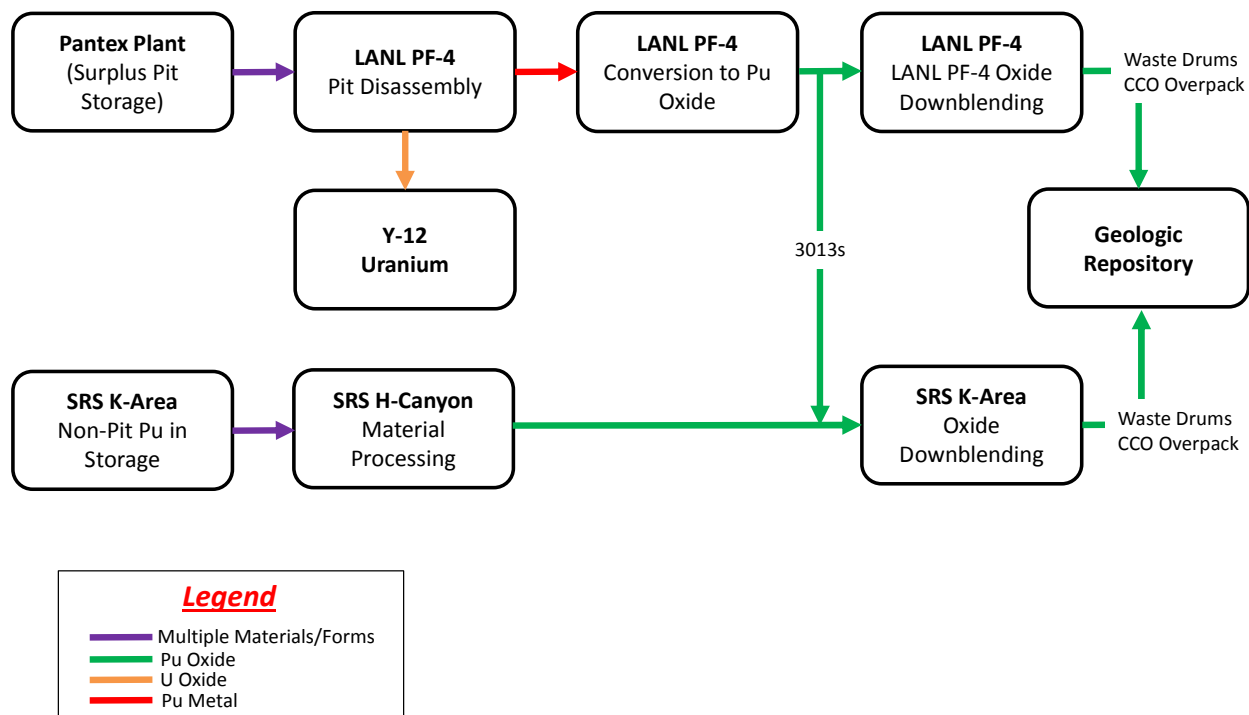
**Pantex Plant**
(Surplus Pit Storage)

**LANL PF-4**
Pit Disassembly

**LANL PF-4**
Conversion to Pu Oxide

**LANL PF-4**
LANL PF-4 Oxide Downblending

Waste Drums
CCO Overpack

**Y-12**
**Uranium**

3013s

**Geologic Repository**

**SRS K-Area**
Non-Pit Pu in Storage

**SRS H-Canyon**
Material Processing

**SRS K-Area**
Oxide Downblending

Waste Drums
CCO Overpack

**Legend**
Multiple Materials/Forms
Pu Oxide
U Oxide
Pu Metal